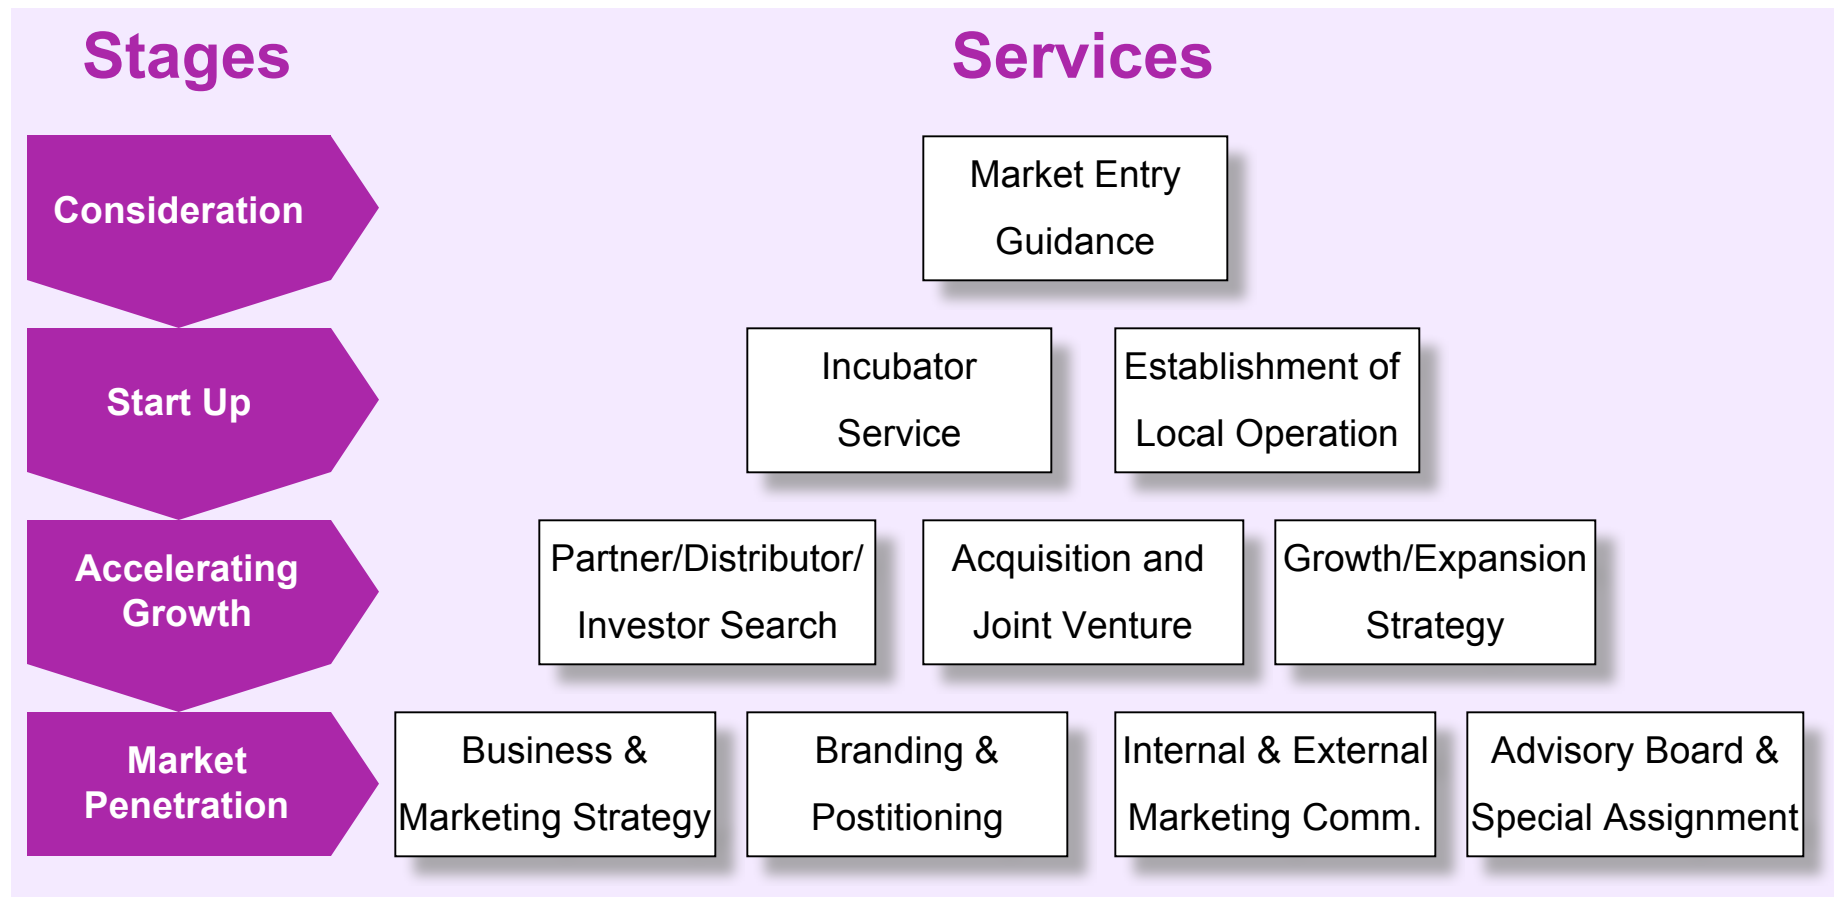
Stages

Services

Consideration

Market Entry Guidance

Start Up

Incubator Service

Establishment of Local Operation

Accelerating Growth

Partner/Distributor/ Investor Search

Acquisition and Joint Venture

Growth/Expansion Strategy

Market Penetration

Business & Marketing Strategy

Branding & Postitioning

Internal & External Marketing Comm.

Advisory Board & Special Assignment